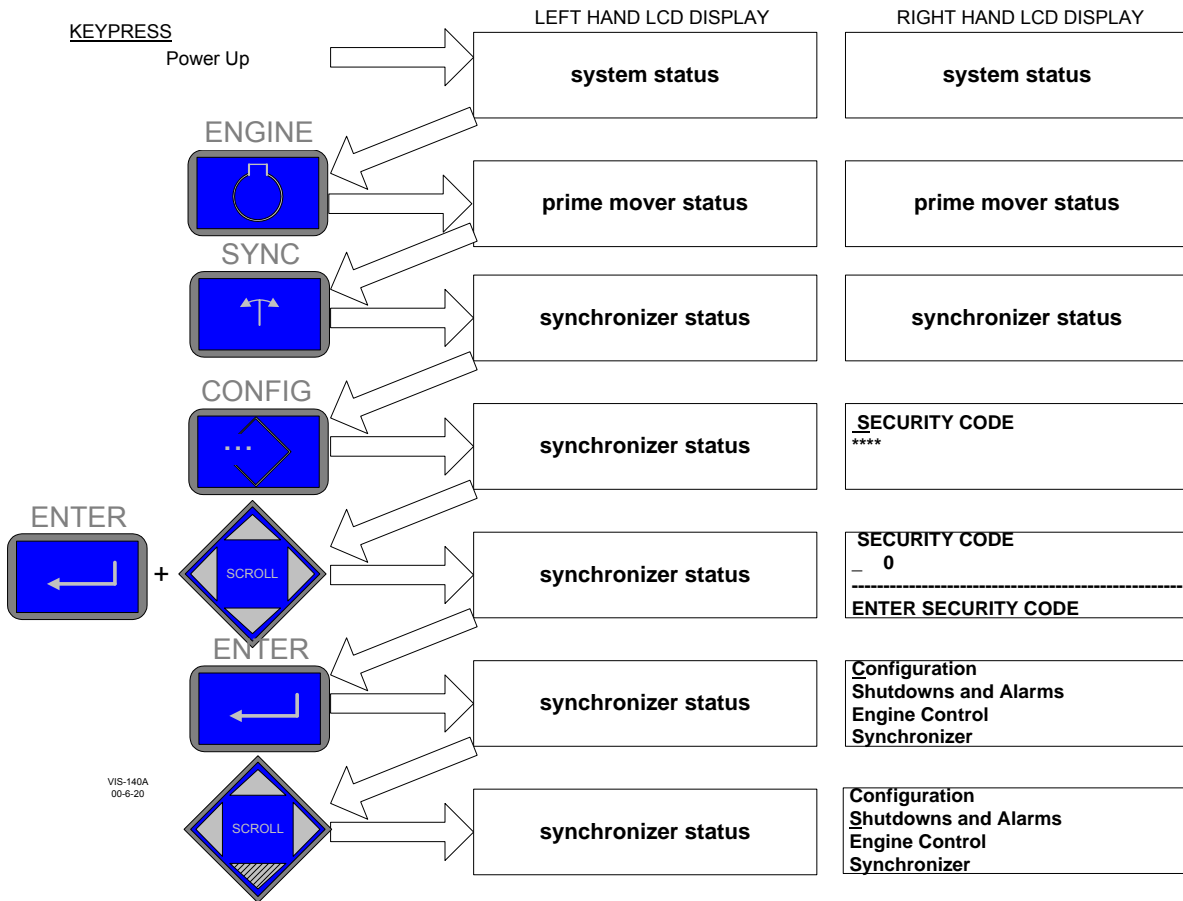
KEYPRESS

LEFT HAND LCD DISPLAY

RIGHT HAND LCD DISPLAY

Power Up

system status

system status

ENGINE

prime mover status

prime mover status

SYNC

synchronizer status

synchronizer status

CONFIG

synchronizer status

SECURITY CODE
****

ENTER

+

SCROLL

synchronizer status

SECURITY CODE
_ 0
------------------------------------------------------------
ENTER SECURITY CODE

ENTER

synchronizer status

Configuration
Shutdowns and Alarms
Engine Control
Synchronizer

VIS-140A
00-6-20

SCROLL

synchronizer status

Configuration
Shutdowns and Alarms
Engine Control
Synchronizer